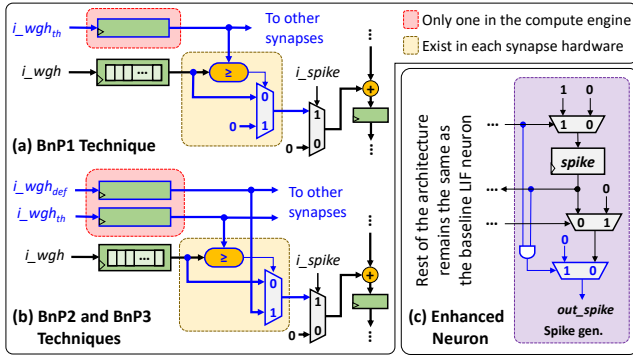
Only one in the compute engine
Exist in each synapse hardware

$i\_wgh_{th}$
To other synapses
$i\_wgh$
≥
0
1
0
i_spike
1
0
0
+
(a) BnP1 Technique

$i\_wgh_{def}$
$i\_wgh_{th}$
To other synapses
$i\_wgh$
≥
0
1
i_spike
1
0
0
+
(b) BnP2 and BnP3 Techniques

Rest of the architecture remains the same as the baseline LIF neuron
1
0
1
0
spike
0
0
1
0
1
0
out_spike
Spike gen.
(c) Enhanced Neuron